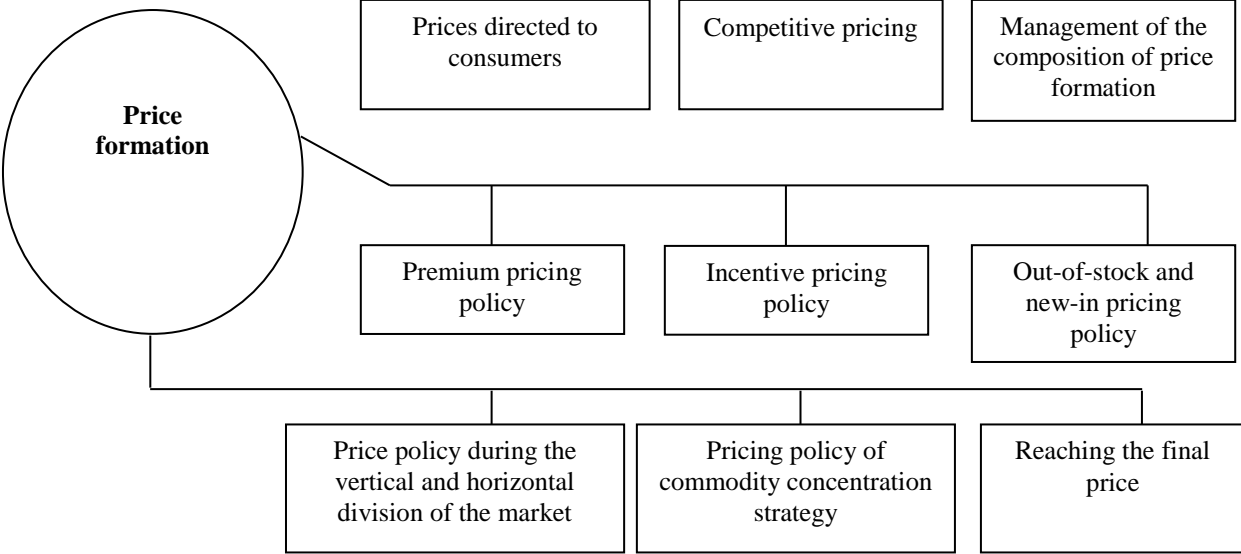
Prices directed to consumers

Competitive pricing

Management of the composition of price formation

**Price formation**

Premium pricing policy

Incentive pricing policy

Out-of-stock and new-in pricing policy

Price policy during the vertical and horizontal division of the market

Pricing policy of commodity concentration strategy

Reaching the final price